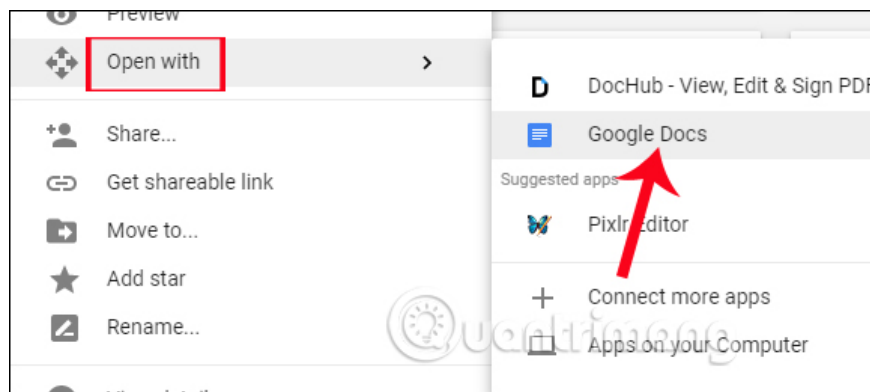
Preview

Open with >

Share...

Get shareable link

Move to...

Add star

Rename...

DocHub - View, Edit & Sign PDF

Google Docs

Suggested apps

Pixlr Editor

Connect more apps

Apps on your Computer

Quantrimang